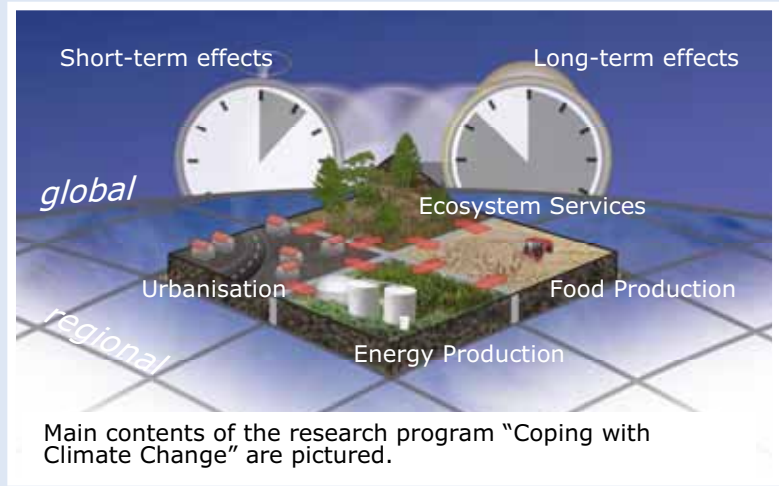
Short-term effects

Long-term effects

global

Ecosystem Services

Urbanisation

Food Production

regional

Energy Production

Main contents of the research program “Coping with Climate Change” are pictured.